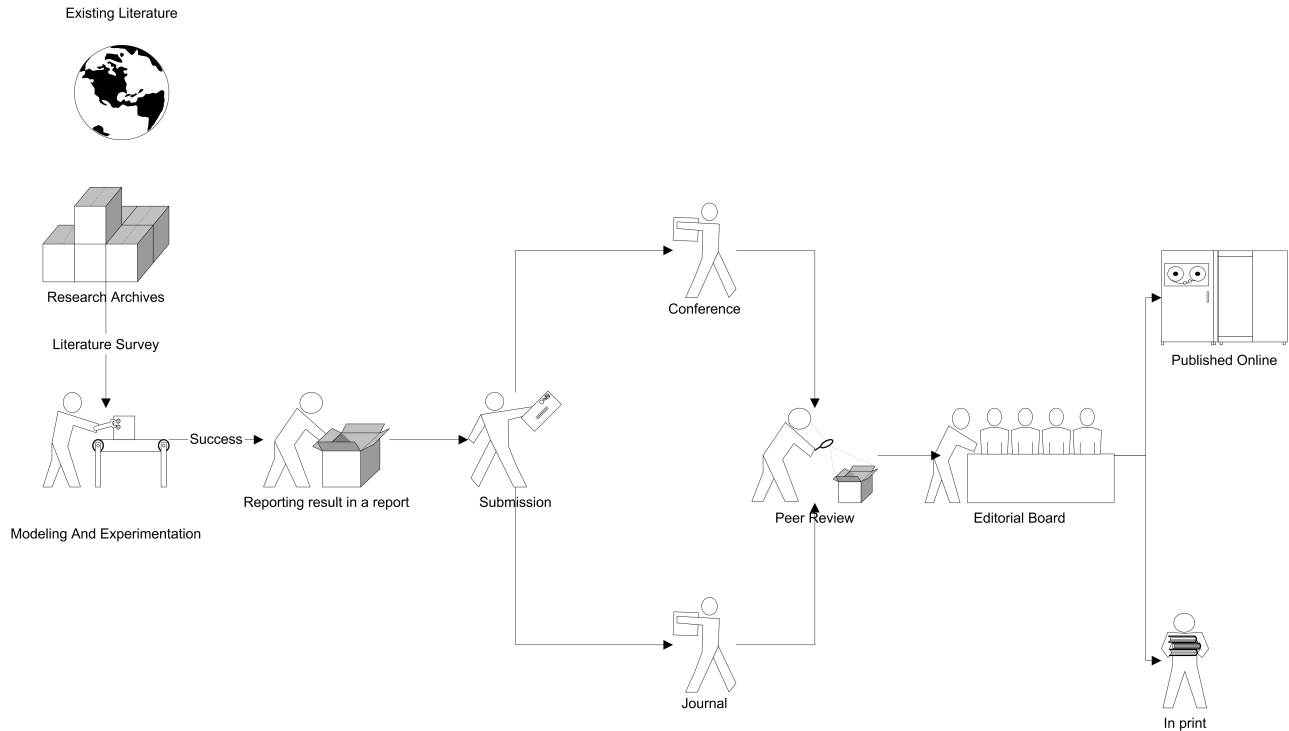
Existing Literature

Research Archives

Literature Survey

Success

Modeling And Experimentation

Reporting result in a report

Submission

Conference

Journal

Peer Review

Editorial Board

Published Online

In print